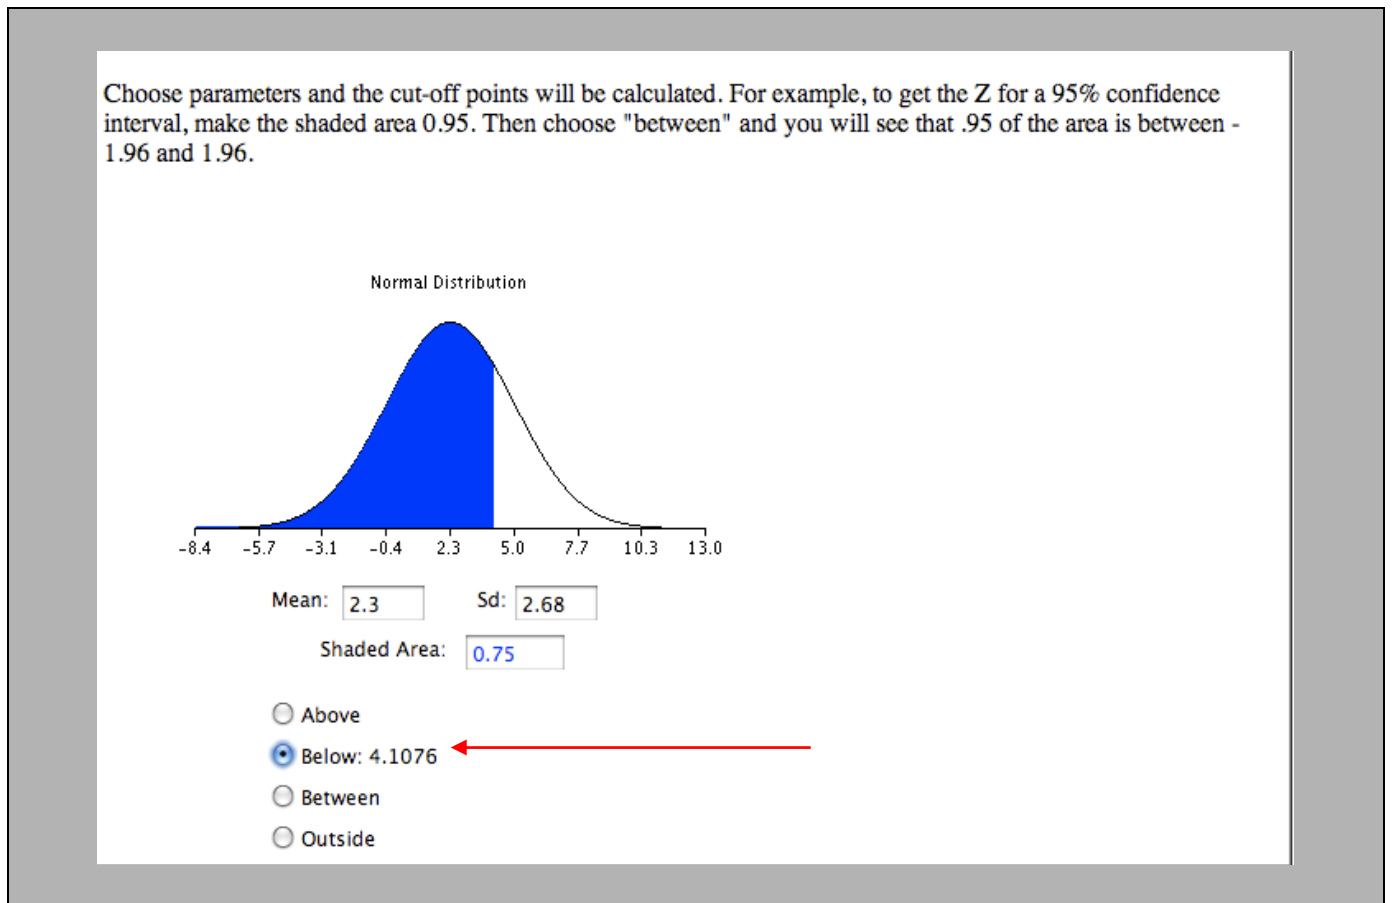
Choose parameters and the cut-off points will be calculated. For example, to get the Z for a 95% confidence interval, make the shaded area 0.95. Then choose "between" and you will see that .95 of the area is between -1.96 and 1.96.

Normal Distribution

-8.4 -5.7 -3.1 -0.4 2.3 5.0 7.7 10.3 13.0

Mean: 2.3 Sd: 2.68

Shaded Area: 0.75

Above

Below: 4.1076

Between

Outside